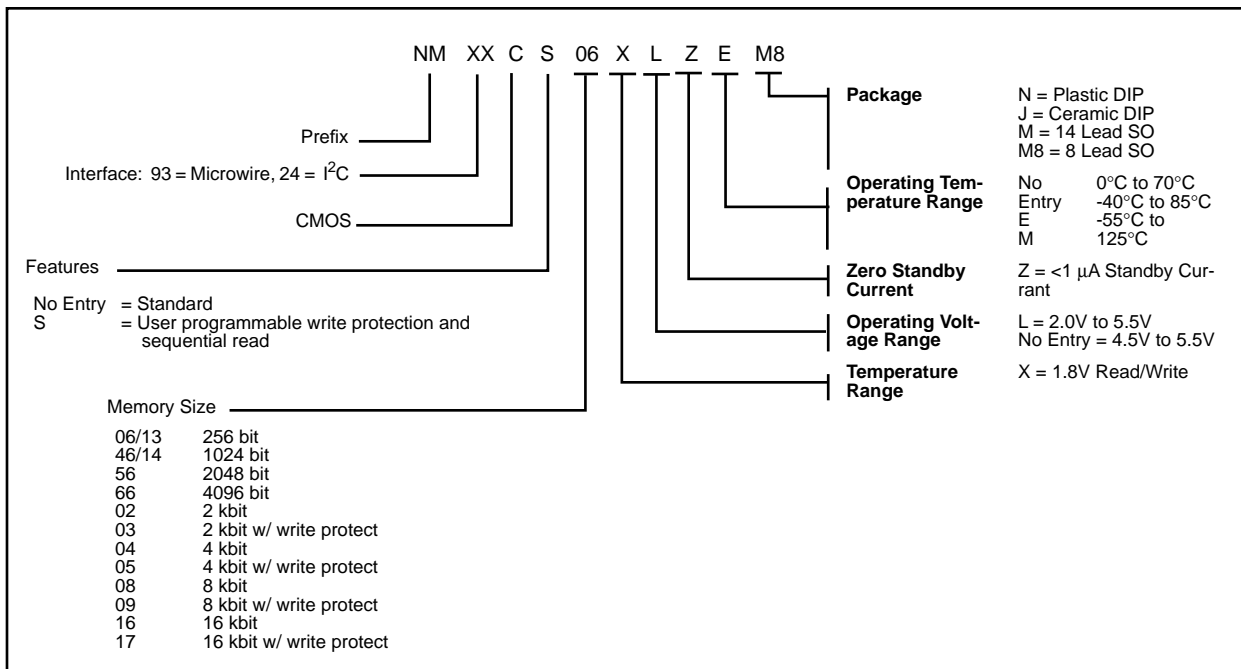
NM XX C S 06 X L Z E M8

Prefix

Interface: 93 = Microwire, 24 = I$^2$C

CMOS

Features

No Entry = Standard
S = User programmable write protection and sequential read

Memory Size

| | |
|---|---|
| 06/13 | 256 bit |
| 46/14 | 1024 bit |
| 56 | 2048 bit |
| 66 | 4096 bit |
| 02 | 2 kbit |
| 03 | 2 kbit w/ write protect |
| 04 | 4 kbit |
| 05 | 4 kbit w/ write protect |
| 08 | 8 kbit |
| 09 | 8 kbit w/ write protect |
| 16 | 16 kbit |
| 17 | 16 kbit w/ write protect |

**Package** N = Plastic DIP
J = Ceramic DIP
M = 14 Lead SO
M8 = 8 Lead SO

**Operating Temperature Range** No Entry 0°C to 70°C
E -40°C to 85°C
M -55°C to 125°C

**Zero Standby Current** Z = <1 µA Standby Currant

**Operating Voltage Range** L = 2.0V to 5.5V
No Entry = 4.5V to 5.5V

**Temperature Range** X = 1.8V Read/Write